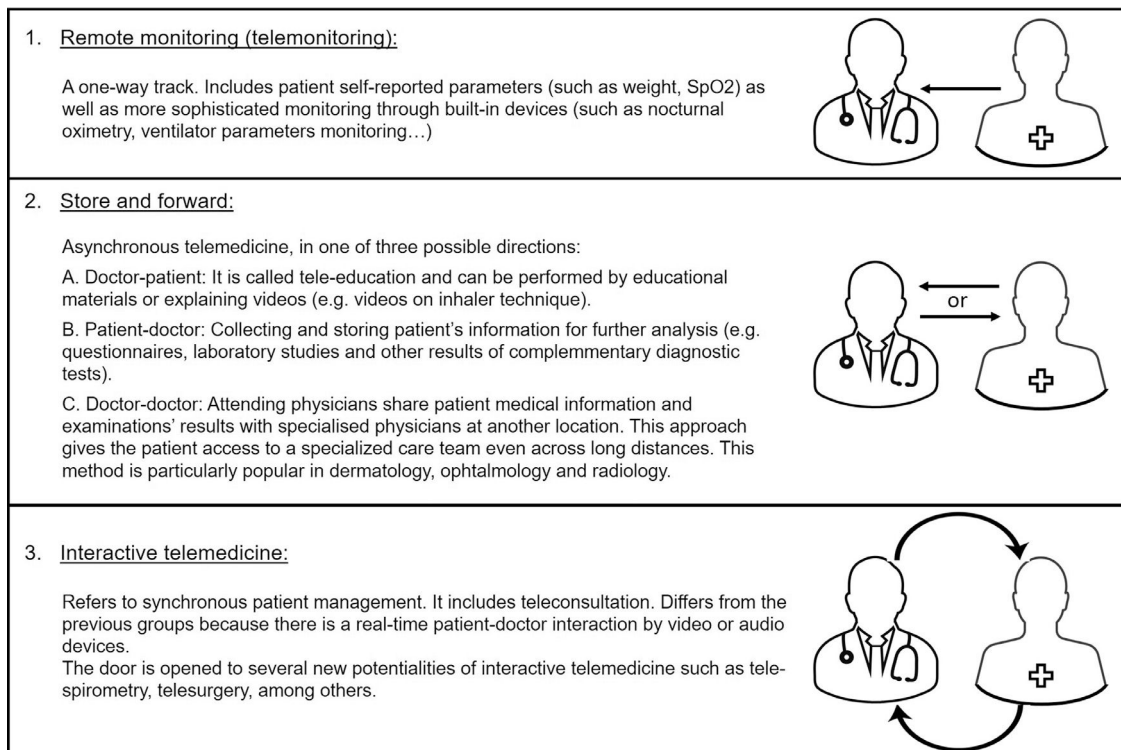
1. Remote monitoring (telemonitoring):

A one-way track. Includes patient self-reported parameters (such as weight, SpO2) as well as more sophisticated monitoring through built-in devices (such as nocturnal oximetry, ventilator parameters monitoring…)

2. Store and forward:

Asynchronous telemedicine, in one of three possible directions:

A. Doctor-patient: It is called tele-education and can be performed by educational materials or explaining videos (e.g. videos on inhaler technique).

B. Patient-doctor: Collecting and storing patient's information for further analysis (e.g. questionnaires, laboratory studies and other results of complemmentary diagnostic tests).

C. Doctor-doctor: Attending physicians share patient medical information and examinations' results with specialised physicians at another location. This approach gives the patient access to a specialized care team even across long distances. This method is particularly popular in dermatology, ophtalmology and radiology.

or

3. Interactive telemedicine:

Refers to synchronous patient management. It includes teleconsultation. Differs from the previous groups because there is a real-time patient-doctor interaction by video or audio devices.
The door is opened to several new potentialities of interactive telemedicine such as telespirometry, telesurgery, among others.